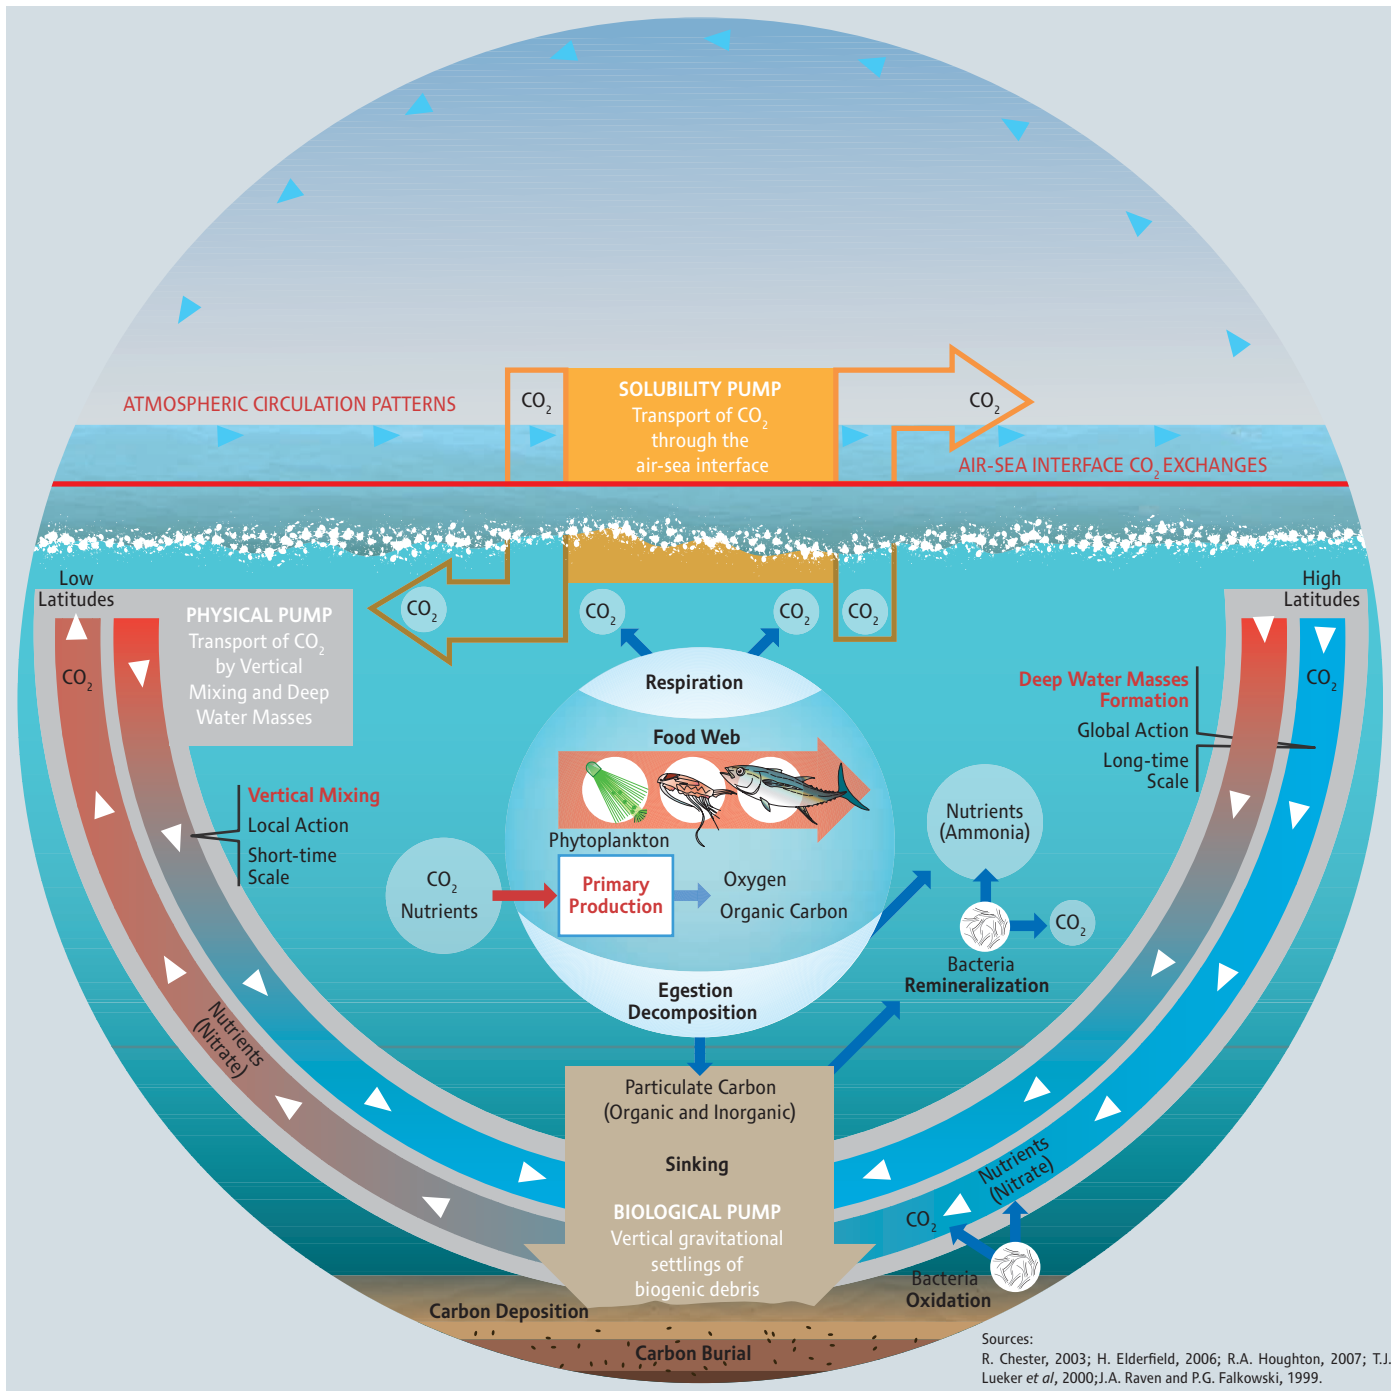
ATMOSPHERIC CIRCULATION PATTERNS

$CO_2$

SOLUBILITY PUMP
Transport of $CO_2$ through the air-sea interface

$CO_2$

AIR-SEA INTERFACE $CO_2$ EXCHANGES

Low Latitudes

PHYSICAL PUMP
Transport of $CO_2$ by Vertical Mixing and Deep Water Masses

$CO_2$

$CO_2$

$CO_2$

$CO_2$

High Latitudes

$CO_2$

Respiration

Food Web

Phytoplankton

Deep Water Masses Formation
Global Action
Long-time Scale

$CO_2$

Vertical Mixing
Local Action
Short-time Scale

Nutrients (Ammonia)

$CO_2$
Nutrients

Primary Production

Oxygen
Organic Carbon

$CO_2$

Bacteria
Remineralization

Egestion
Decomposition

Nutrients (Nitrate)

Particulate Carbon (Organic and Inorganic)

Sinking

BIOLOGICAL PUMP
Vertical gravitational settlings of biogenic debris

Nutrients (Nitrate)

$CO_2$

Bacteria
Oxidation

Carbon Deposition

Carbon Burial

Sources:
R. Chester, 2003; H. Elderfield, 2006; R.A. Houghton, 2007; T.J. Lueker et al, 2000;J.A. Raven and P.G. Falkowski, 1999.